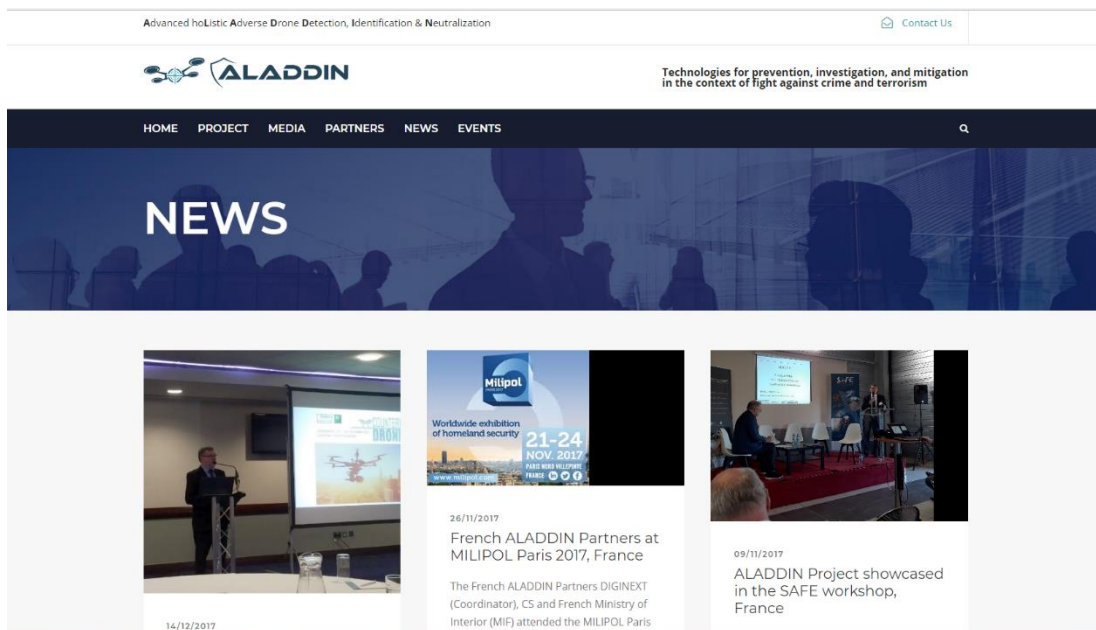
Advanced hoListic Adverse Drone Detection, Identification & Neutralization

Contact Us

ALADDIN

Technologies for prevention, investigation, and mitigation in the context of fight against crime and terrorism

HOME PROJECT MEDIA PARTNERS NEWS EVENTS

NEWS

DRONE

Milipol

Worldwide exhibition of homeland security

21-24 NOV. 2017

PARIS NORD VILLEPINTE FRANCE

www.milipol.com

SAFE

26/11/2017

French ALADDIN Partners at MILIPOL Paris 2017, France

The French ALADDIN Partners DIGINEXT (Coordinator), CS and French Ministry of Interior (MIF) attended the MILIPOL Paris

09/11/2017

ALADDIN Project showcased in the SAFE workshop, France

14/12/2017